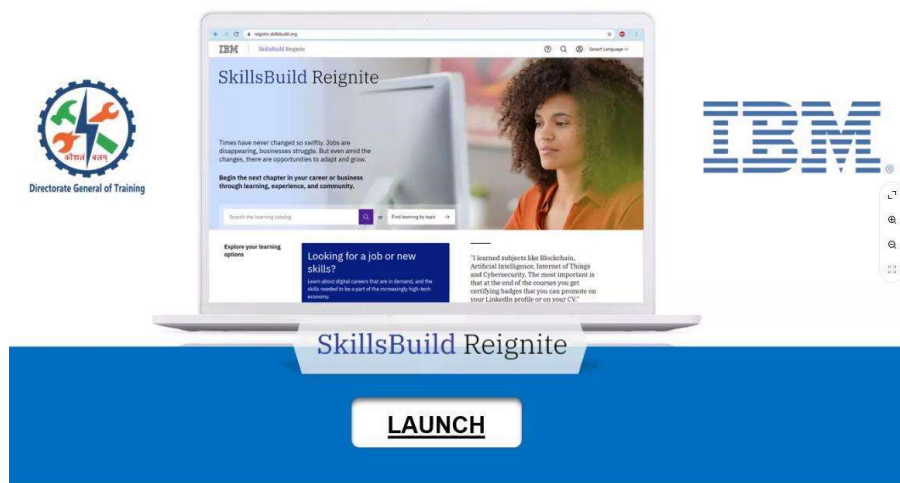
कौशल बलम्

Directorate General of Training

reignite.skillsbuild.org

IBM | SkillsBuild Reignite

Select Language

SkillsBuild Reignite

Times have never changed so swiftly. Jobs are disappearing, businesses struggle. But even amid the changes, there are opportunities to adapt and grow.

Begin the next chapter in your career or business through learning, experience, and community.

Search the learning catalog

or

Find learning by topic

Explore your learning options

Looking for a job or new skills?

Learn about digital careers that are in demand, and the skills needed to be a part of the increasingly high-tech economy.

"I learned subjects like Blockchain, Artificial Intelligence, Internet of Things and Cybersecurity. The most important is that at the end of the courses you get certifying badges that you can promote on your LinkedIn profile or on your CV."

IBM

SkillsBuild Reignite

LAUNCH